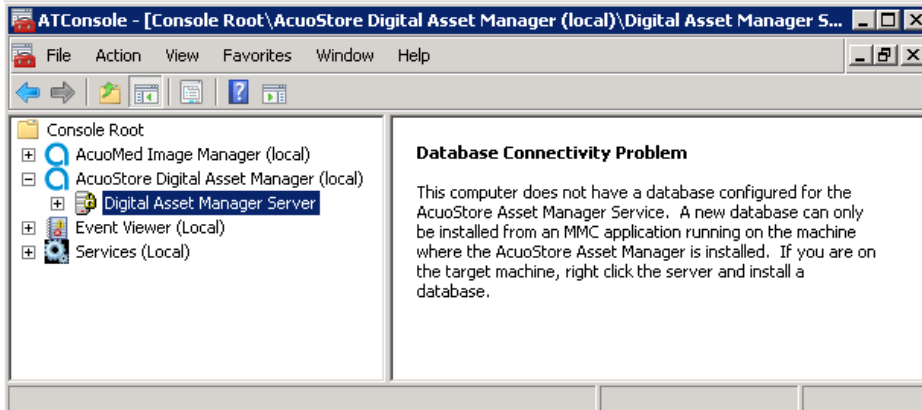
ATConsole - [Console Root\AcuoStore Digital Asset Manager (local)\Digital Asset Manager S...

File Action View Favorites Window Help

Console Root
AcuoMed Image Manager (local)
AcuoStore Digital Asset Manager (local)
Digital Asset Manager Server
Event Viewer (Local)
Services (Local)

Database Connectivity Problem

This computer does not have a database configured for the AcuoStore Asset Manager Service. A new database can only be installed from an MMC application running on the machine where the AcuoStore Asset Manager is installed. If you are on the target machine, right click the server and install a database.